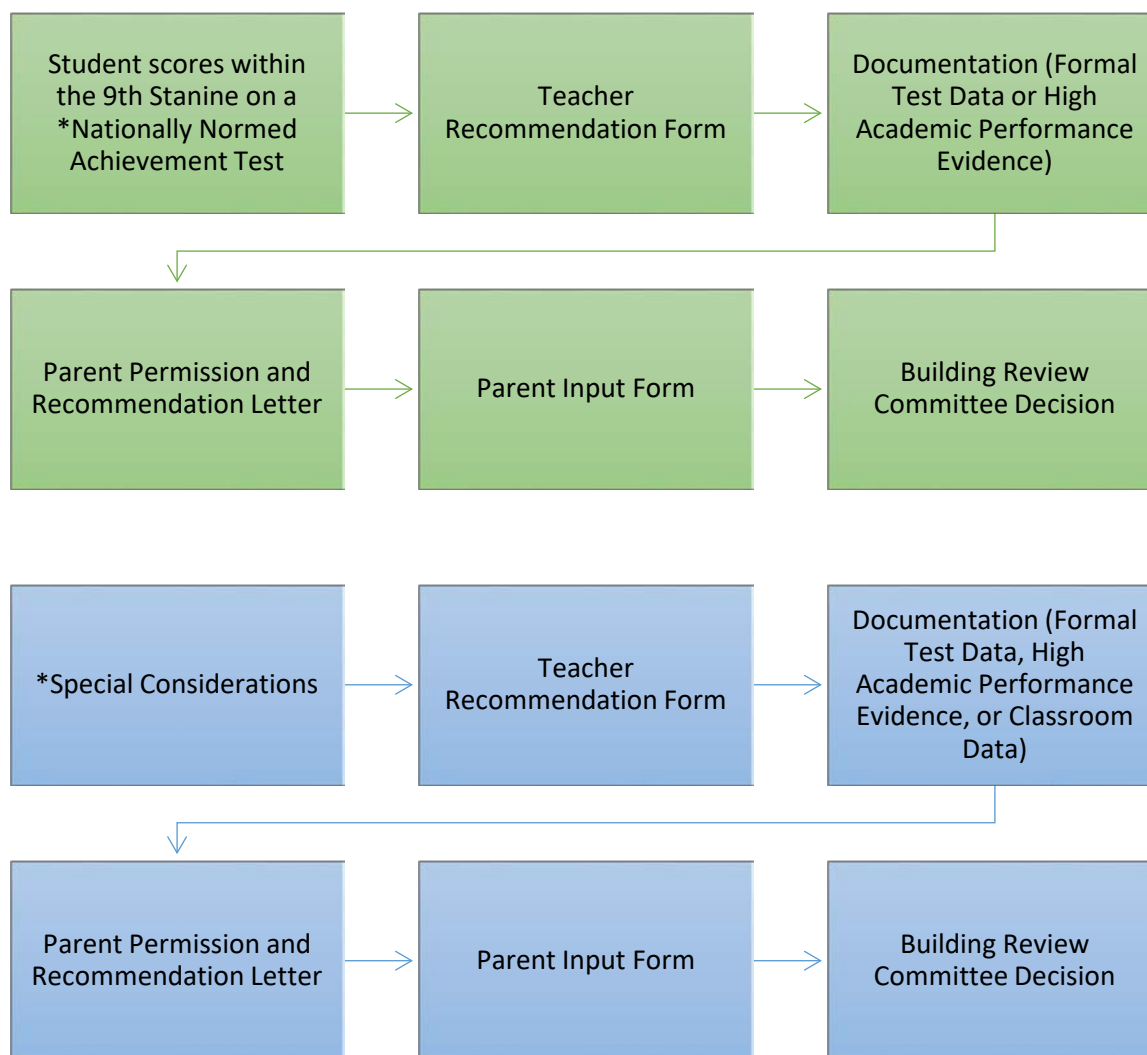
Student scores within the 9th Stanine on a *Nationally Normed Achievement Test

Teacher Recommendation Form

Documentation (Formal Test Data or High Academic Performance Evidence)

Parent Permission and Recommendation Letter

Parent Input Form

Building Review Committee Decision

*Special Considerations

Teacher Recommendation Form

Documentation (Formal Test Data, High Academic Performance Evidence, or Classroom Data)

Parent Permission and Recommendation Letter

Parent Input Form

Building Review Committee Decision